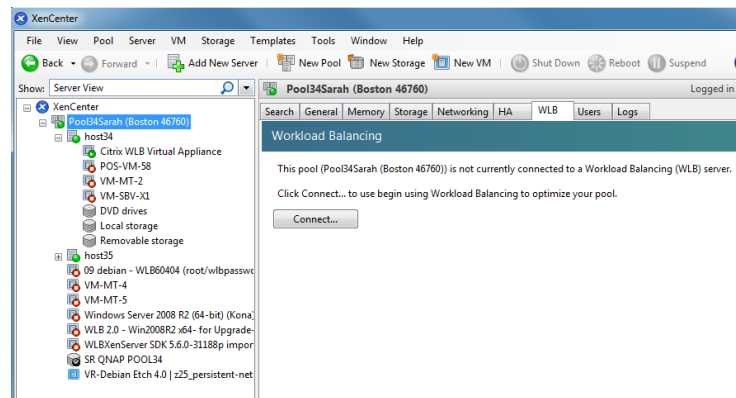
XenCenter

File View Pool Server VM Storage Templates Tools Window Help

Back Forward Add New Server New Pool New Storage New VM Shut Down Reboot Suspend

Show: Server View

XenCenter
Pool34Sarah (Boston 46760)
host34
Citrix WLB Virtual Appliance
POS-VM-58
VM-MT-2
VM-SBV-X1
DVD drives
Local storage
Removable storage
host35
09 debian - WLB60404 (root/wlbpassw
VM-MT-4
VM-MT-5
Windows Server 2008 R2 (64-bit) (Kona
WLB 2.0 - Win2008R2 x64- for Upgrade-
WLBXenServer SDK 5.6.0-31188p impor
SR QNAP POOL34
VR-Debian Etch 4.0 | z25_persistent-net

Pool34Sarah (Boston 46760)

Logged in

Search General Memory Storage Networking HA WLB Users Logs

Workload Balancing

This pool (Pool34Sarah (Boston 46760)) is not currently connected to a Workload Balancing (WLB) server.

Click Connect... to use begin using Workload Balancing to optimize your pool.

Connect...